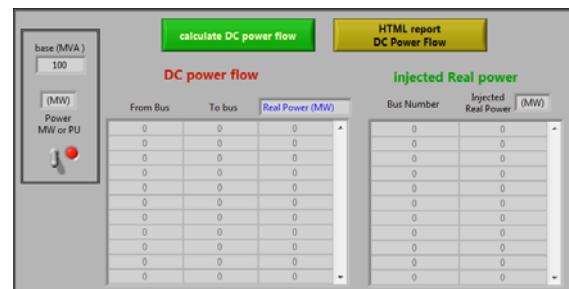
base (MVA)
100

(MW)
Power
MW or PU

calculate DC power flow

HTML report
DC Power Flow

DC power flow

| From Bus | To bus | Real Power (MW) |
|---|---|---|
| 0 | 0 | 0 |
| 0 | 0 | 0 |
| 0 | 0 | 0 |
| 0 | 0 | 0 |
| 0 | 0 | 0 |
| 0 | 0 | 0 |
| 0 | 0 | 0 |
| 0 | 0 | 0 |
| 0 | 0 | 0 |
| 0 | 0 | 0 |
| 0 | 0 | 0 |

injected Real power

| Bus Number | Injected Real Power (MW) |
|---|---|
| 0 | 0 |
| 0 | 0 |
| 0 | 0 |
| 0 | 0 |
| 0 | 0 |
| 0 | 0 |
| 0 | 0 |
| 0 | 0 |
| 0 | 0 |
| 0 | 0 |
| 0 | 0 |